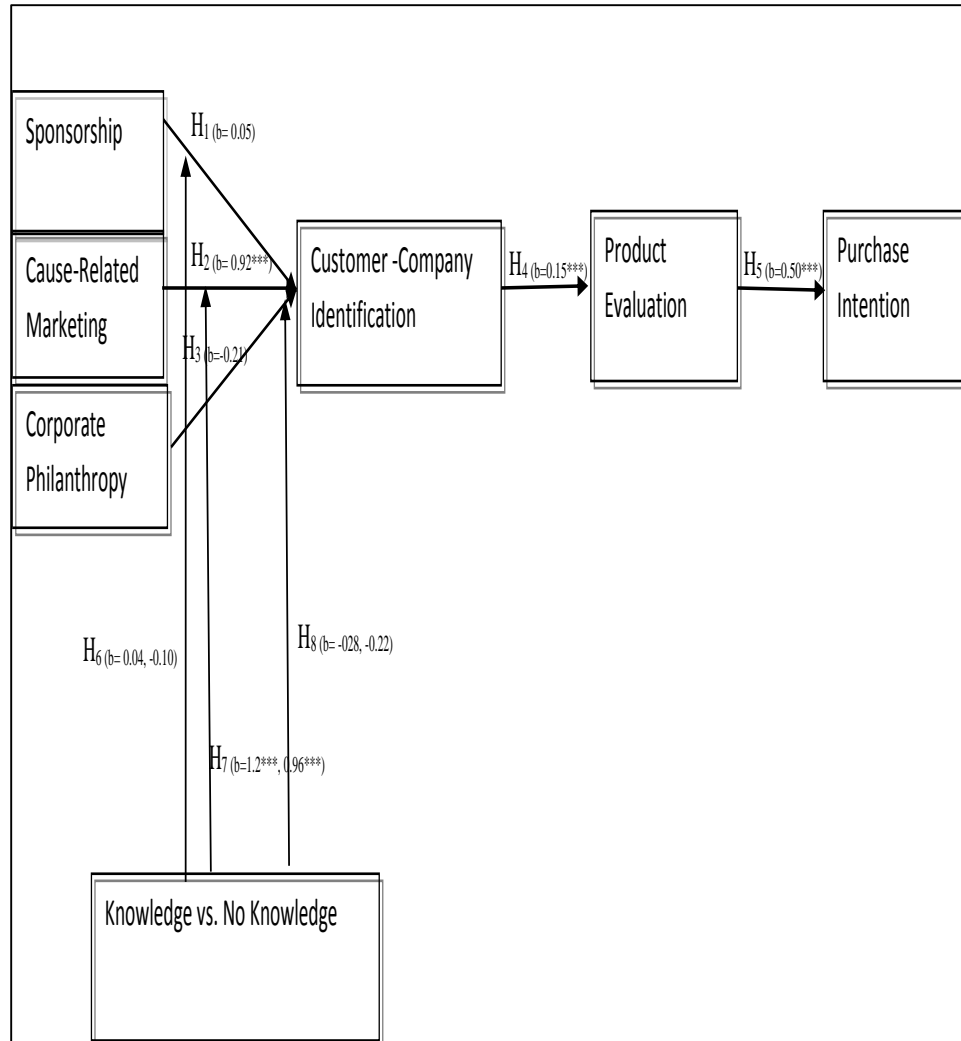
Sponsorship

$H_{1 (b= 0.05)}$

Cause-Related Marketing

$H_{2 (b= 0.92***)}$

$H_{3 (b=-0.21)}$

Corporate Philanthropy

Customer -Company Identification

$H_{4 (b=0.15***)}$

Product Evaluation

$H_{5 (b=0.50***)}$

Purchase Intention

$H_{6 (b= 0.04, -0.10)}$

$H_{8 (b= -028, -0.22)}$

$H_{7 (b=1.2***, 0.96***)}$

Knowledge vs. No Knowledge